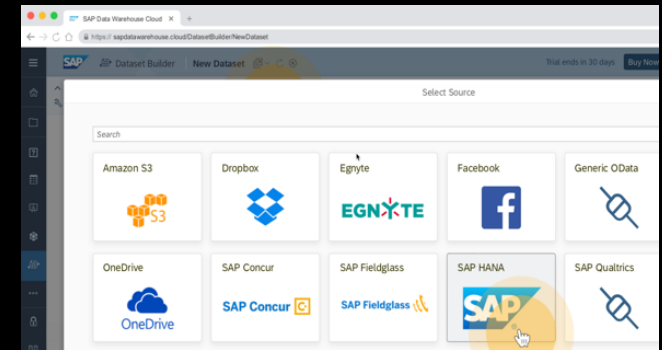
SAP Data Warehouse Cloud

https://sapdatawarehouse.cloud/DatasetBuilder/NewDataset

SAP Dataset Builder New Dataset

Trial ends in 30 days Buy Now

Select Source

Search

Amazon S3

S3

Dropbox

Egnyte

EGNYTE

Facebook

Generic OData

OneDrive

OneDrive

SAP Concur

SAP Concur

SAP Fieldglass

SAP Fieldglass

SAP HANA

SAP

SAP Qualtrics